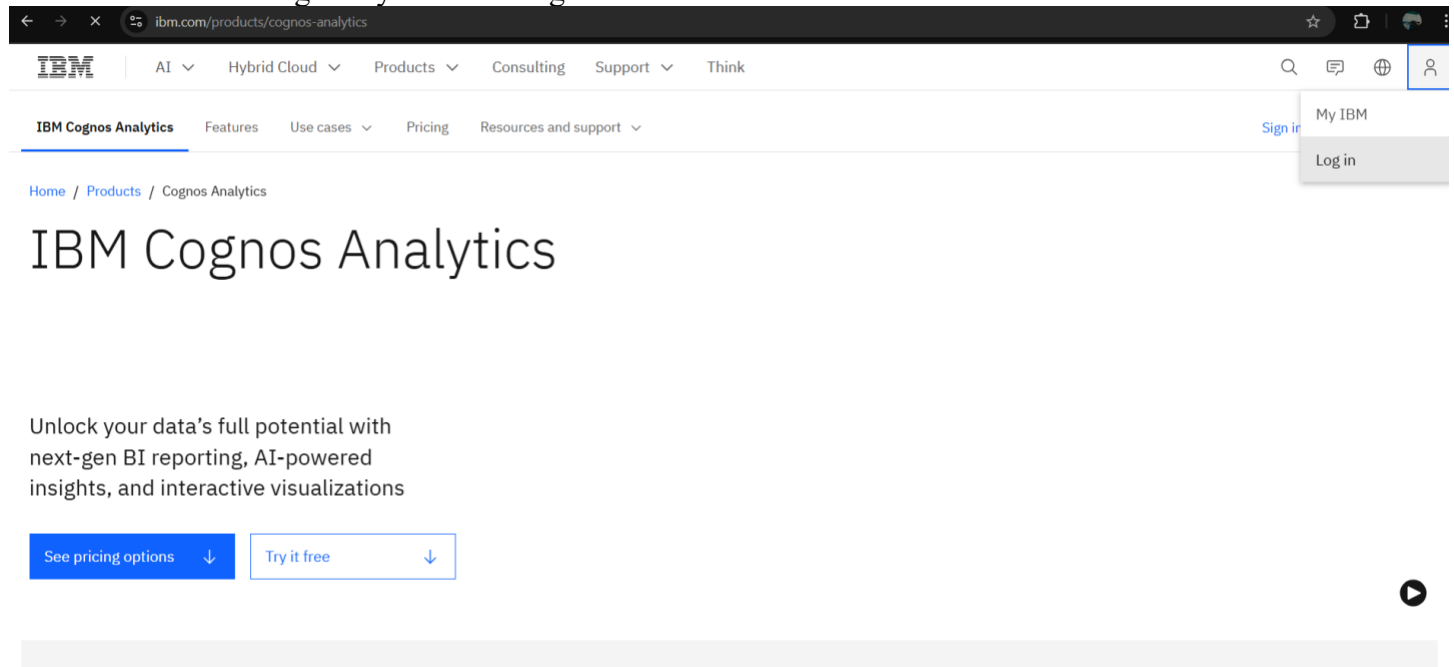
ibm.com/products/cognos-analytics

IBM AI Hybrid Cloud Products Consulting Support Think

IBM Cognos Analytics Features Use cases Pricing Resources and support

Sign in

My IBM

Log in

Home / Products / Cognos Analytics

IBM Cognos Analytics

Unlock your data's full potential with next-gen BI reporting, AI-powered insights, and interactive visualizations

See pricing options

Try it free